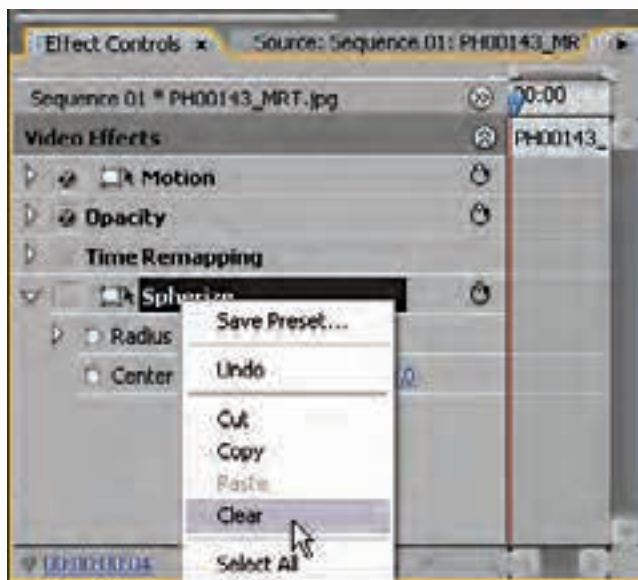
Effect Controls ×
Source: Sequence 01: PH00143_MR
Sequence 01 * PH00143_MRT.jpg
00:00
Video Effects
PH00143_
Motion
Opacity
Time Remapping
Spherize
Radius
Center
Save Preset...
Undo
Cut
Copy
Paste
Clear
Select All
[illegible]